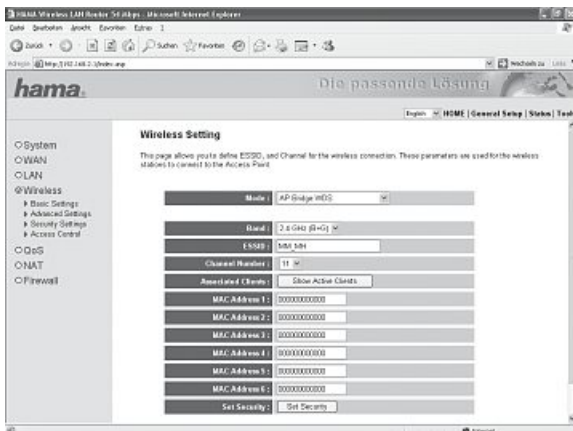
HAMA Wireless LAN Router 54 Mbps - Microsoft Internet Explorer

Datei Bearbeiten Ansicht Favoriten Extras ?

Zurück · Suchen Favoriten

Adresse http://192.168.2.1/index.asp

Wechseln zu Links

hama.

Die passende Lösung

English HOME | General Setup | Status | Tool

System
WAN
LAN
Wireless
Basic Settings
Advanced Settings
Security Settings
Access Control
QoS
NAT
Firewall

Wireless Setting

This page allows you to define ESSID, and Channel for the wireless connection. These parameters are used for the wireless stations to connect to the Access Point.

| | |
|---|---|
| Mode : | AP Bridge WDS |
| Band : | 2.4 GHz (B+G) |
| ESSID : | MM MH |
| Channel Number : | 11 |
| Associated Clients : | Show Active Clients |
| MAC Address 1 : | 000000000000 |
| MAC Address 2 : | 000000000000 |
| MAC Address 3 : | 000000000000 |
| MAC Address 4 : | 000000000000 |
| MAC Address 5 : | 000000000000 |
| MAC Address 6 : | 000000000000 |
| Set Security : | Set Security |

Internet